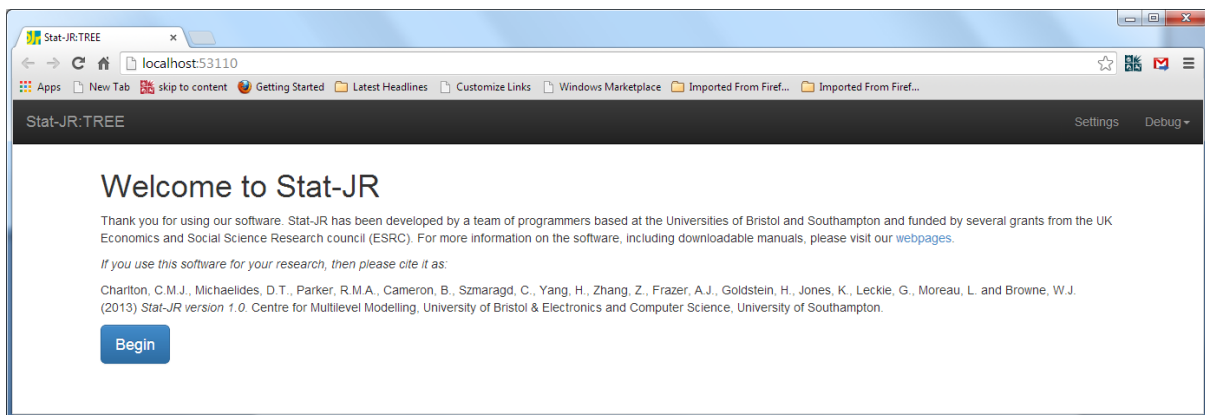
Stat-JR:TREE ×

localhost:53110

Apps New Tab skip to content Getting Started Latest Headlines Customize Links Windows Marketplace Imported From Firef... Imported From Firef...

Stat-JR:TREE

Settings Debug

Welcome to Stat-JR

Thank you for using our software. Stat-JR has been developed by a team of programmers based at the Universities of Bristol and Southampton and funded by several grants from the UK Economics and Social Science Research council (ESRC). For more information on the software, including downloadable manuals, please visit our webpages.

If you use this software for your research, then please cite it as:

Charlton, C.M.J., Michaelides, D.T., Parker, R.M.A., Cameron, B., Szmaragd, C., Yang, H., Zhang, Z., Frazer, A.J., Goldstein, H., Jones, K., Leckie, G., Moreau, L. and Browne, W.J. (2013) Stat-JR version 1.0. Centre for Multilevel Modelling, University of Bristol & Electronics and Computer Science, University of Southampton.

Begin